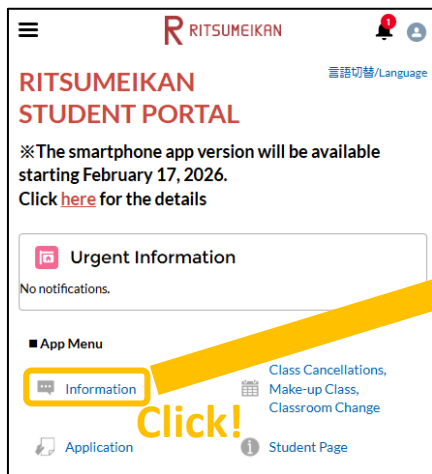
R RITSUMEIKAN

1

RITSUMEIKAN STUDENT PORTAL

言語切替/Language

※The smartphone app version will be available starting February 17, 2026.
Click here for the details

Urgent Information

No notifications.

■ App Menu

Information

Class Cancellations, Make-up Class, Classroom Change

Click!

Application

Student Page